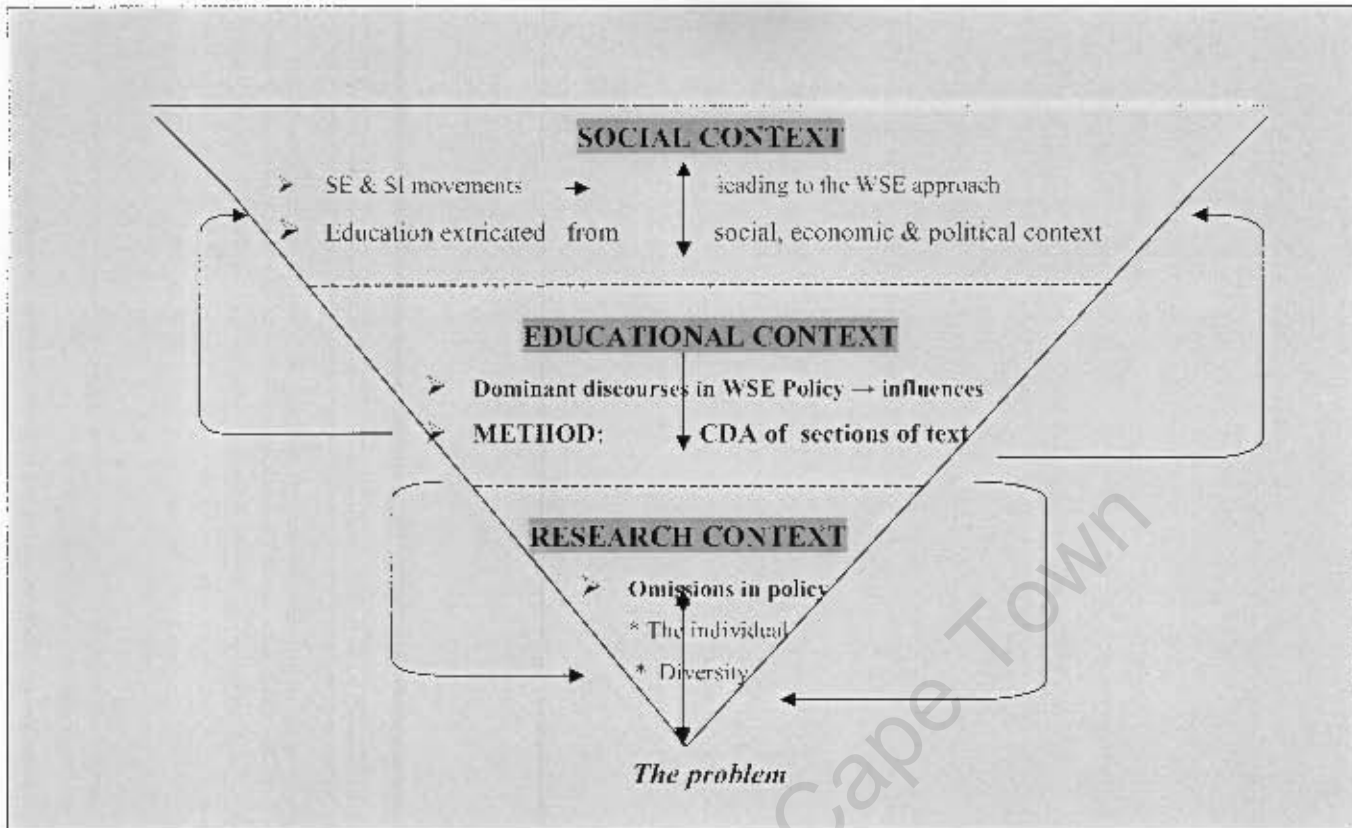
SOCIAL CONTEXT

➢ SE & SI movements → leading to the WSE approach

➢ Education extricated from social, economic & political context

EDUCATIONAL CONTEXT

➢ Dominant discourses in WSE Policy → influences

➢ METHOD: CDA of sections of text

RESEARCH CONTEXT

➢ Omissions in policy

* The individual

* Diversity

The problem

Cape Town